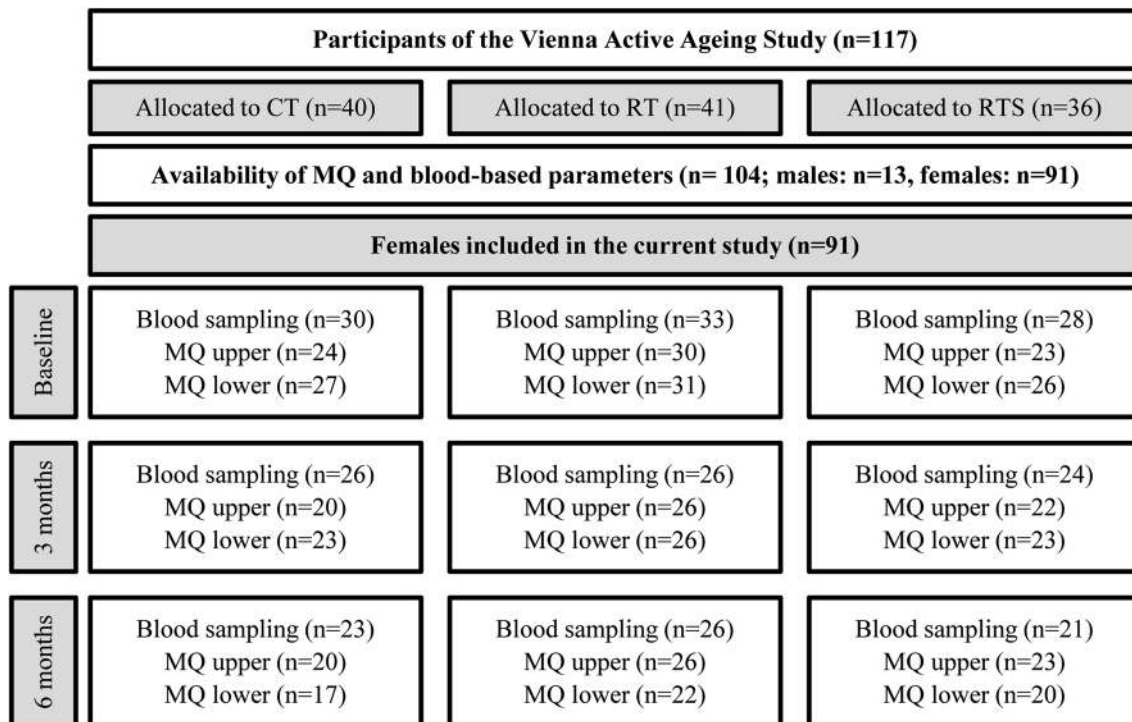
Participants of the Vienna Active Ageing Study (n=117)

Allocated to CT (n=40)

Allocated to RT (n=41)

Allocated to RTS (n=36)

Availability of MQ and blood-based parameters (n= 104; males: n=13, females: n=91)

Females included in the current study (n=91)

Baseline

Blood sampling (n=30)
MQ upper (n=24)
MQ lower (n=27)

Blood sampling (n=33)
MQ upper (n=30)
MQ lower (n=31)

Blood sampling (n=28)
MQ upper (n=23)
MQ lower (n=26)

3 months

Blood sampling (n=26)
MQ upper (n=20)
MQ lower (n=23)

Blood sampling (n=26)
MQ upper (n=26)
MQ lower (n=26)

Blood sampling (n=24)
MQ upper (n=22)
MQ lower (n=23)

6 months

Blood sampling (n=23)
MQ upper (n=20)
MQ lower (n=17)

Blood sampling (n=26)
MQ upper (n=26)
MQ lower (n=22)

Blood sampling (n=21)
MQ upper (n=23)
MQ lower (n=20)